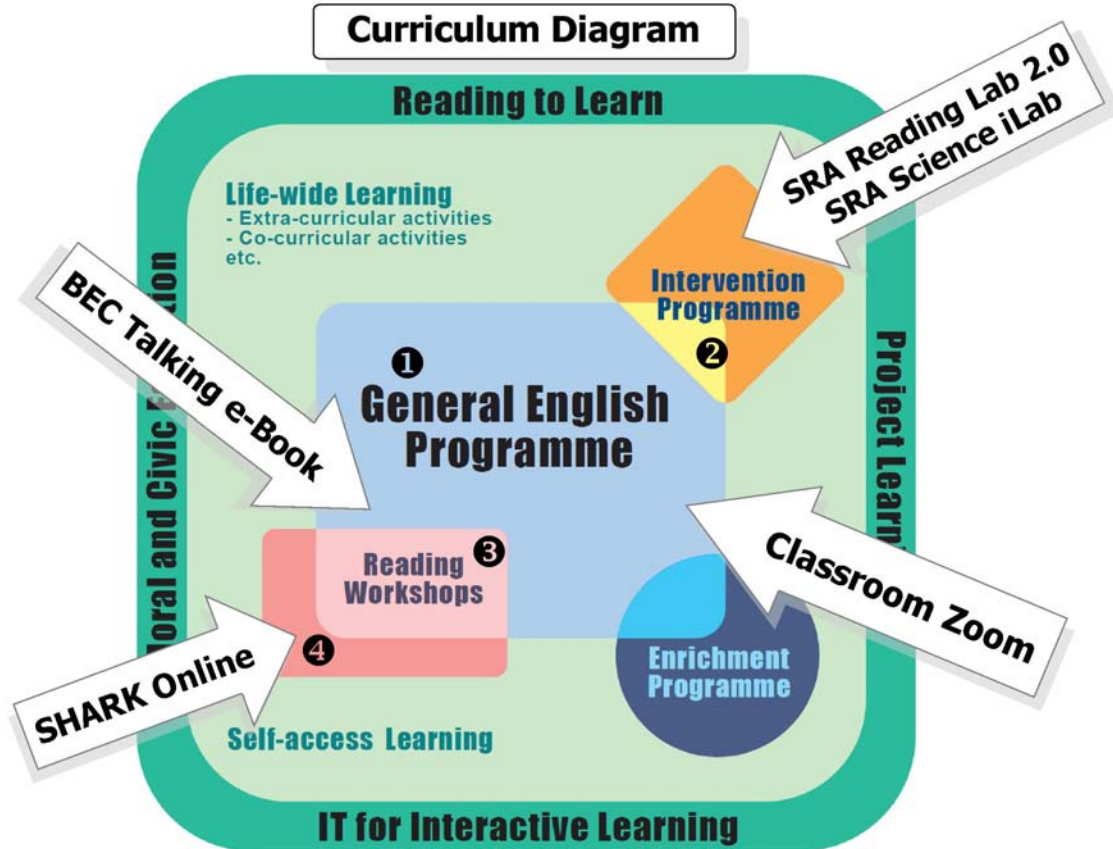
Curriculum Diagram

Reading to Learn

SRA Reading Lab 2.0
SRA Science iLab

Life-wide Learning
- Extra-curricular activities
- Co-curricular activities
etc.

BEC Talking e-Book

Intervention Programme

2

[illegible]oral and Civic E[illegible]ion

Project Learn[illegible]

1

General English Programme

Reading Workshops

3

Classroom Zoom

4

SHARK Online

Enrichment Programme

Self-access Learning

IT for Interactive Learning